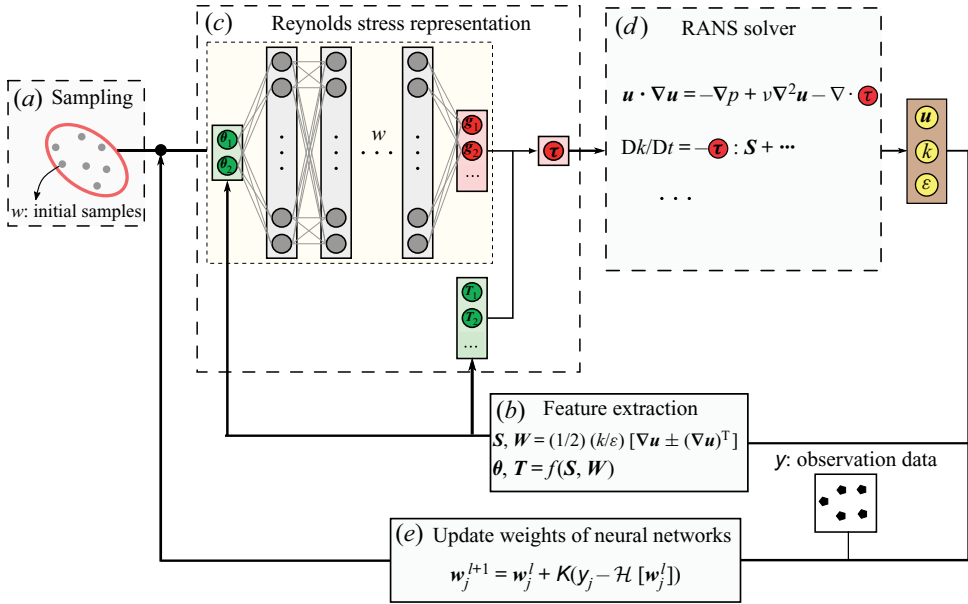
$(a)$ Sampling

$w$: initial samples

$(c)$ Reynolds stress representation

$\theta_1$
$\theta_2$

$w$

$g_1$
$g_2$
...

$\tau$

$T_1$
$T_2$
...

$(d)$ RANS solver

$\boldsymbol{u} \cdot \nabla \boldsymbol{u} = -\nabla p + \nu \nabla^2 \boldsymbol{u} - \nabla \cdot \boldsymbol{\tau}$

$\mathrm{D}k/\mathrm{D}t = -\boldsymbol{\tau} : \boldsymbol{S} + \cdots$

$\cdots$

$\boldsymbol{u}$
$k$
$\varepsilon$

$(b)$ Feature extraction

$\boldsymbol{S}, \boldsymbol{W} = (1/2)\ (k/\varepsilon)\ [\nabla \boldsymbol{u} \pm (\nabla \boldsymbol{u})^{\mathrm{T}}]$

$\boldsymbol{\theta}, \boldsymbol{T} = f(\boldsymbol{S}, \boldsymbol{W})$

$y$: observation data

$(e)$ Update weights of neural networks

$\boldsymbol{w}_j^{l+1} = \boldsymbol{w}_j^l + K(y_j - \mathcal{H}\ [\boldsymbol{w}_j^l])$